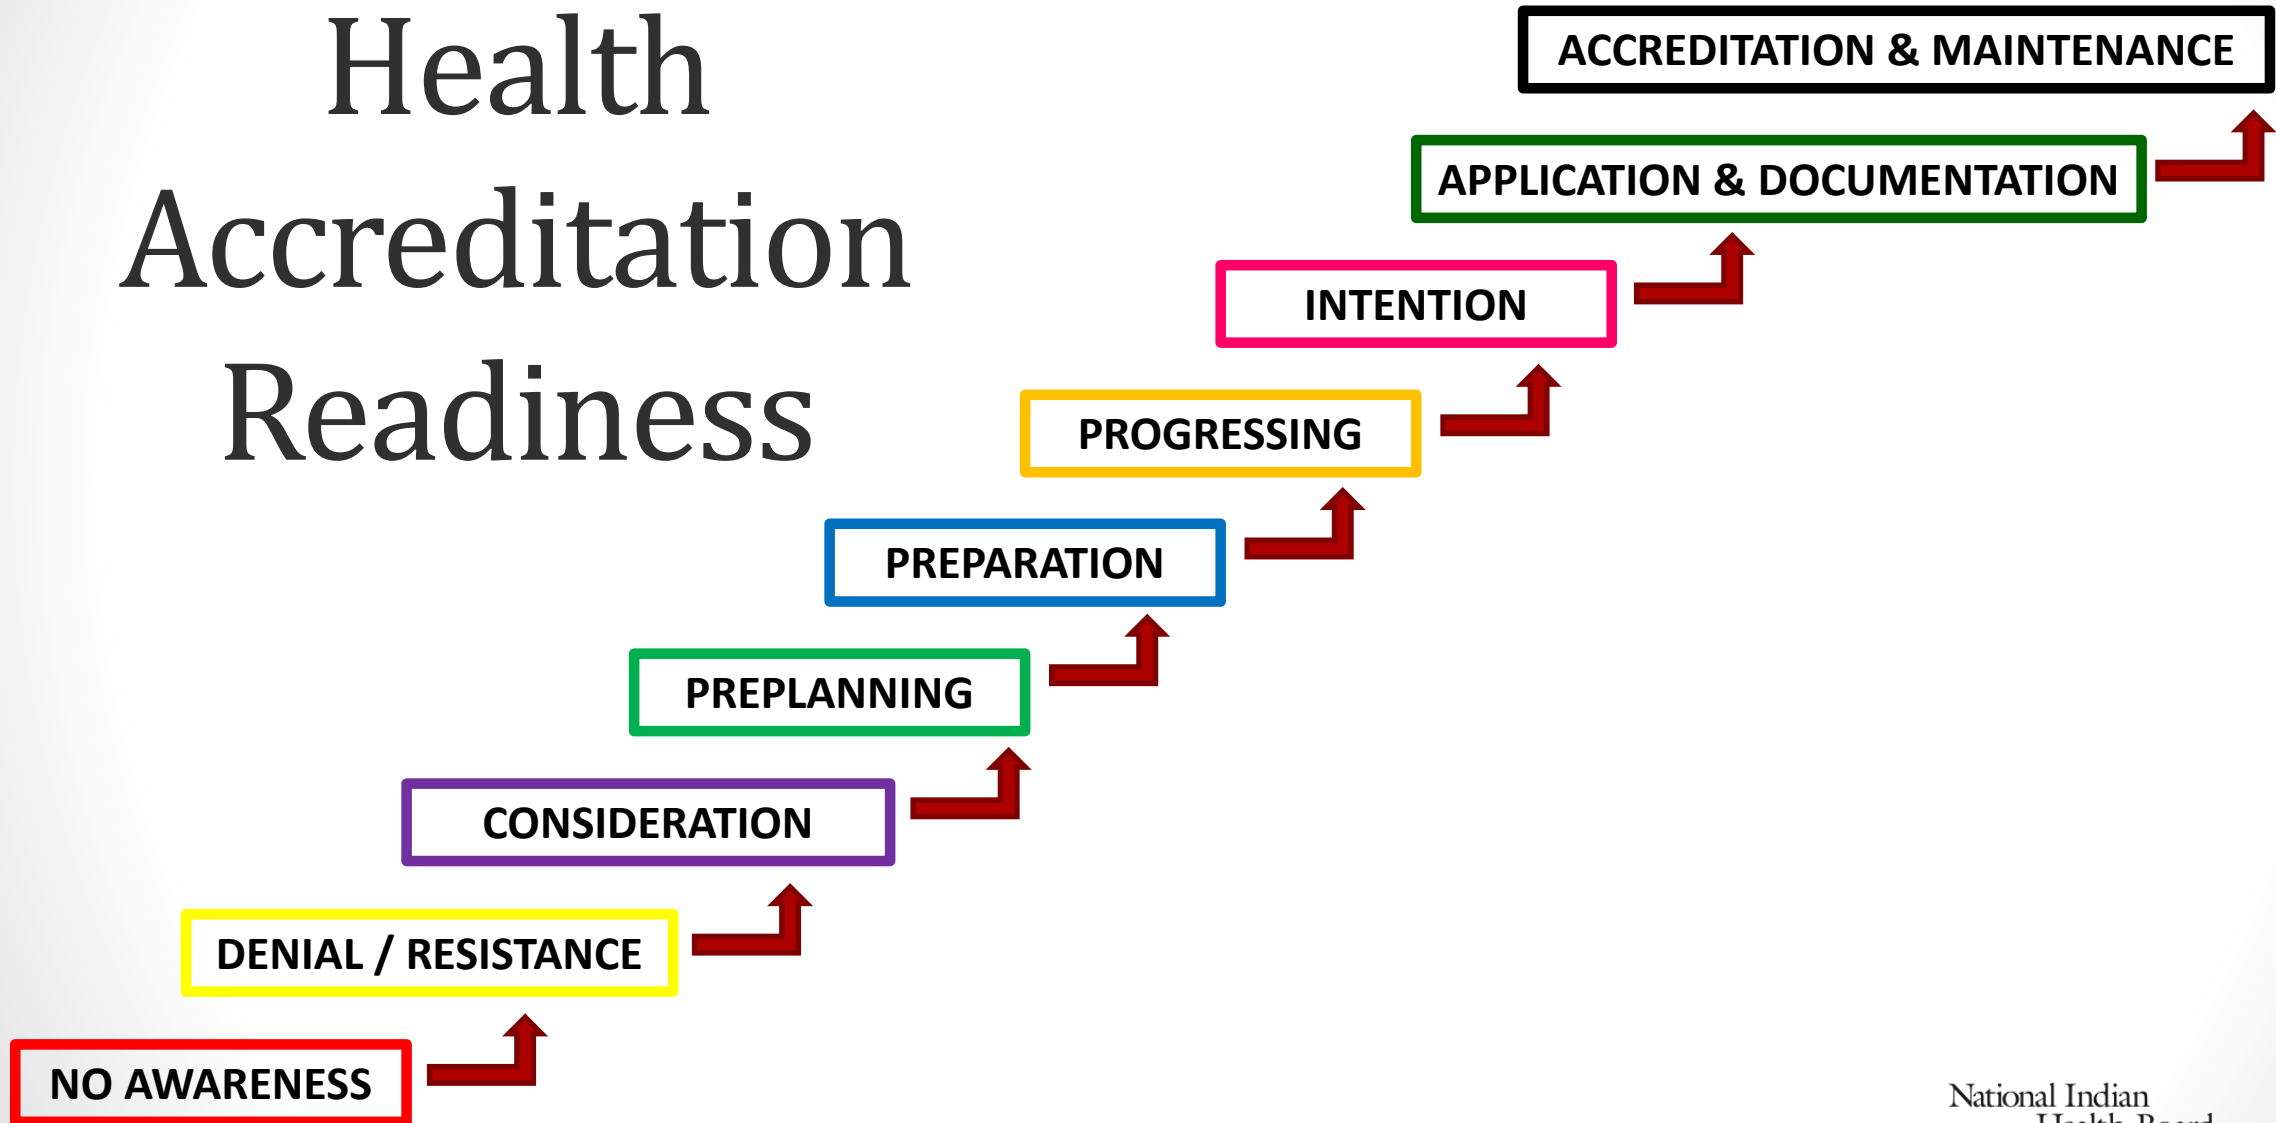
Health Accreditation Readiness

ACCREDITATION & MAINTENANCE

APPLICATION & DOCUMENTATION

INTENTION

PROGRESSING

PREPARATION

PREPLANNING

CONSIDERATION

DENIAL / RESISTANCE

NO AWARENESS

National Indian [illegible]